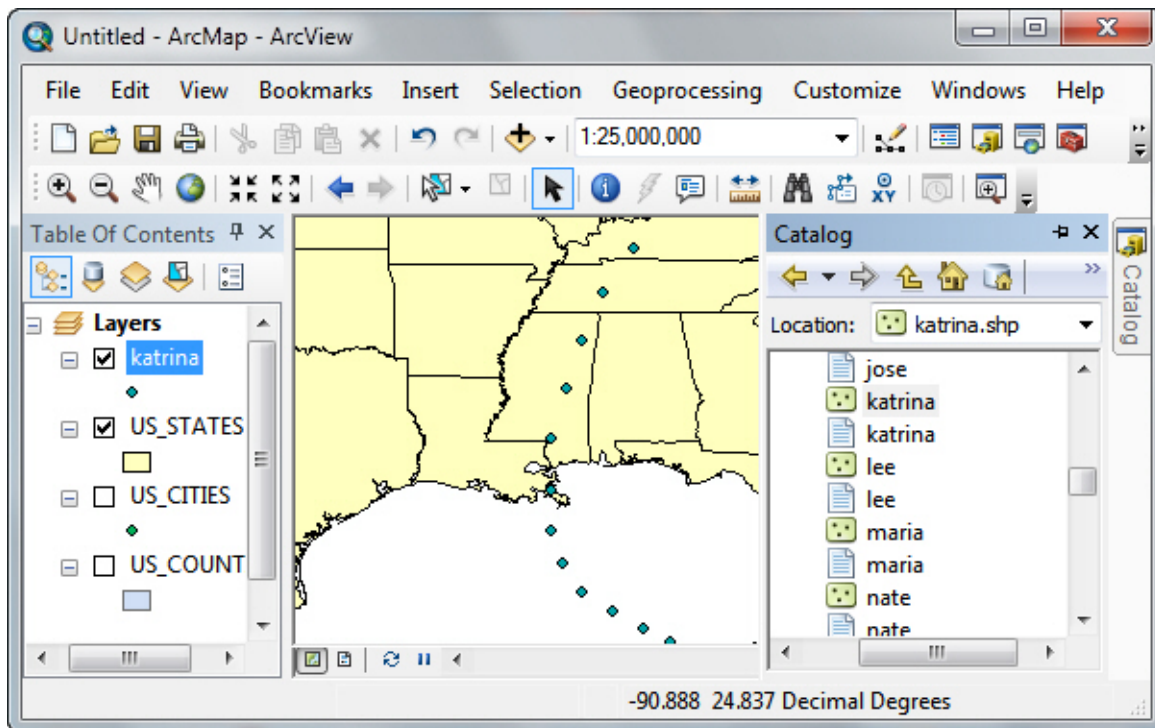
Untitled - ArcMap - ArcView

File Edit View Bookmarks Insert Selection Geoprocessing Customize Windows Help

1:25,000,000

Table Of Contents

Layers
katrina
US_STATES
US_CITIES
US_COUNT

Catalog

Location: katrina.shp

jose
katrina
katrina
lee
lee
maria
maria
nate
nate

Catalog

-90.888 24.837 Decimal Degrees